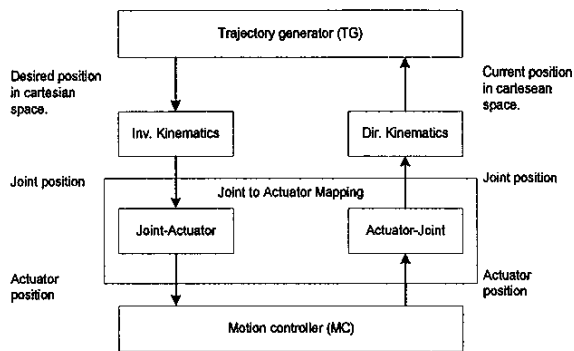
Trajectory generator (TG)

Desired position in cartesian space.

Current position in cartesean space.

Inv. Kinematics

Dir. Kinematics

Joint position

Joint to Actuator Mapping

Joint position

Joint-Actuator

Actuator-Joint

Actuator position

Actuator position

Motion controller (MC)